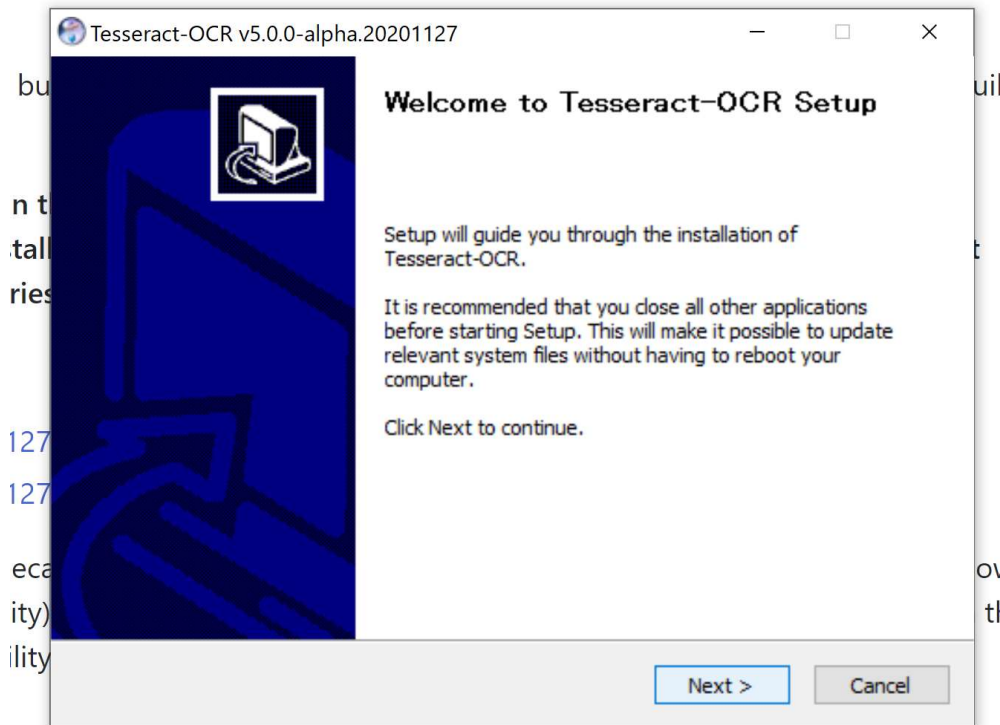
Tesseract-OCR v5.0.0-alpha.20201127

Welcome to Tesseract-OCR Setup

Setup will guide you through the installation of Tesseract-OCR.

It is recommended that you close all other applications before starting Setup. This will make it possible to update relevant system files without having to reboot your computer.

Click Next to continue.

Next >

Cancel

bu uil
n t
tall t
ries
127
127
eca ov
ity) th
ility